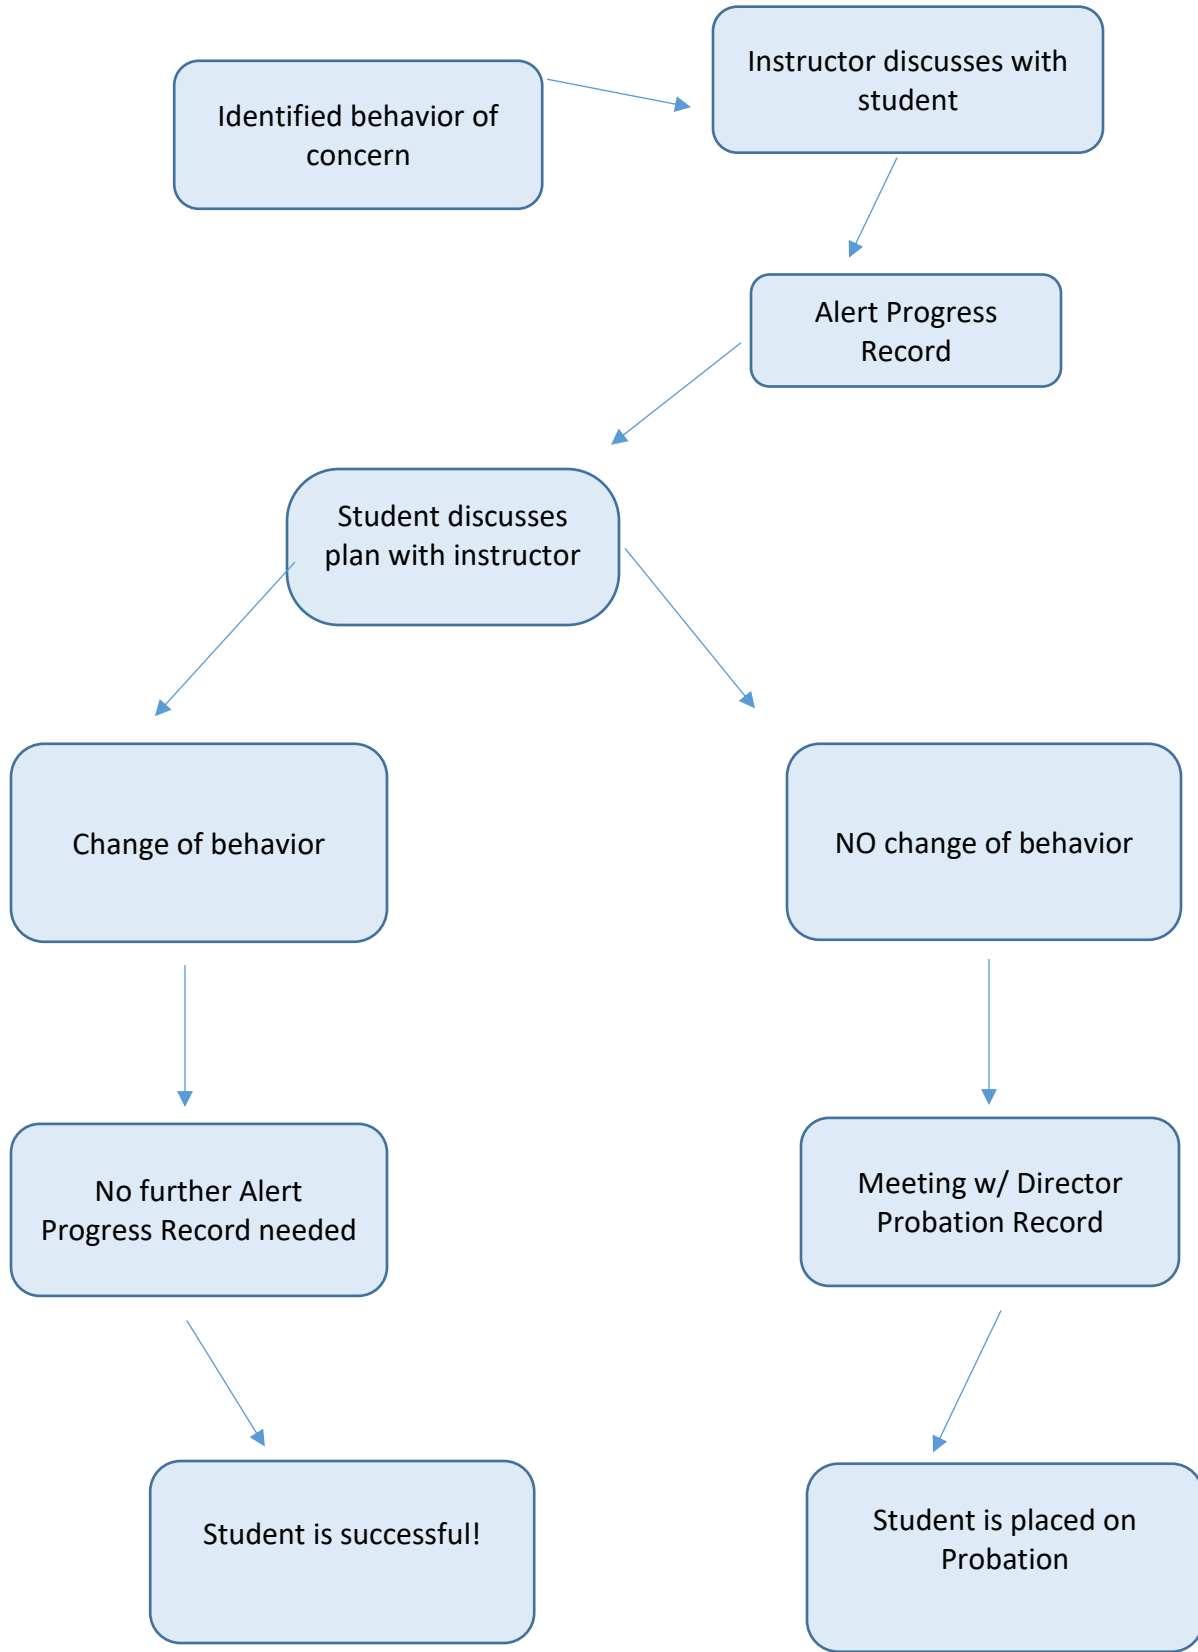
Identified behavior of concern

Instructor discusses with student

Alert Progress Record

Student discusses plan with instructor

Change of behavior

NO change of behavior

No further Alert Progress Record needed

Meeting w/ Director Probation Record

Student is successful!

Student is placed on Probation